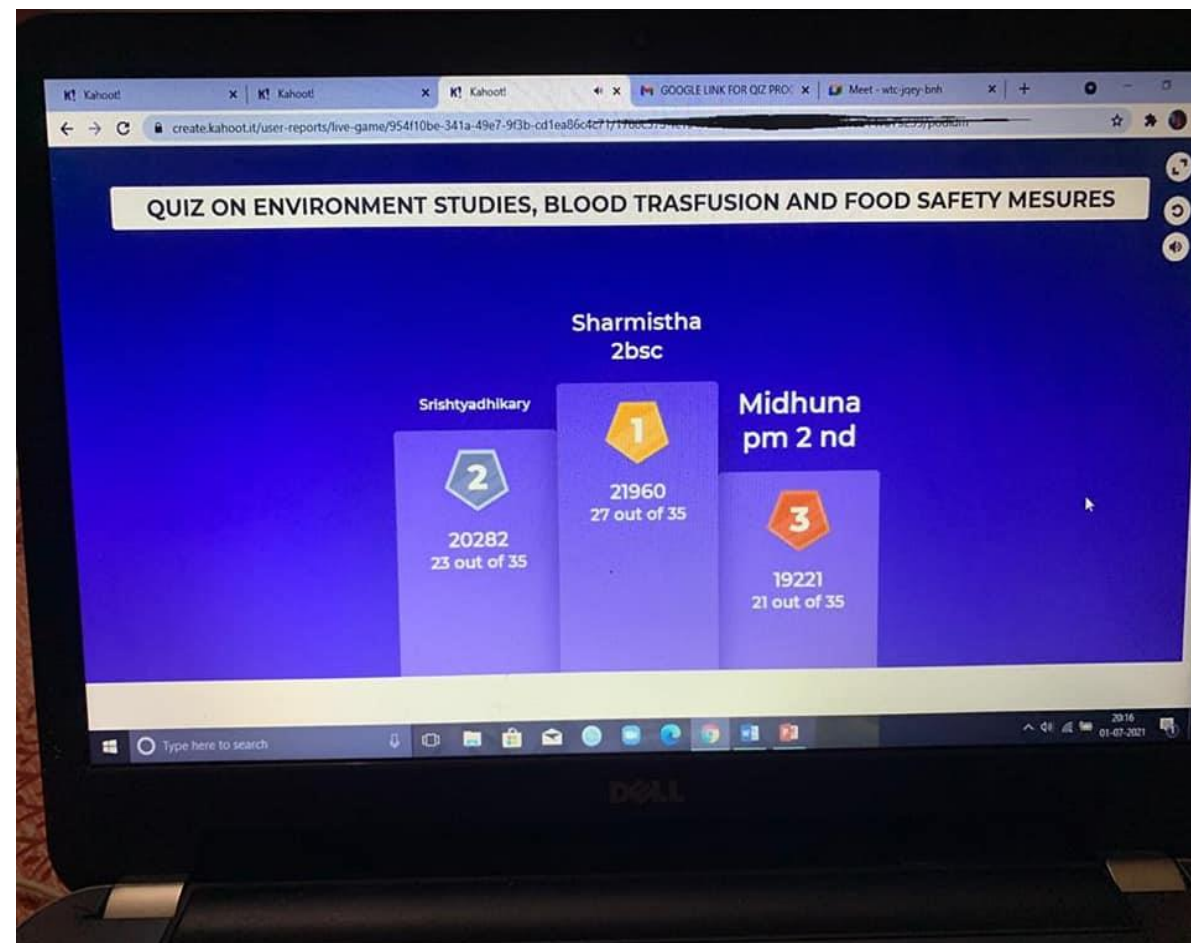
K! Kahoot! × K! Kahoot! × K! Kahoot! × GOOGLE LINK FOR QIZ PRO × Meet - wtc-jqey-bnh × +

create.kahoot.it/user-reports/live-game/954f10be-341a-49e7-9f3b-cd1ea86c4c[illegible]

QUIZ ON ENVIRONMENT STUDIES, BLOOD TRASFUSION AND FOOD SAFETY MESURES

Sharmistha 2bsc

Srishtyadhikary

Midhuna pm 2 nd

1

21960
27 out of 35

2

20282
23 out of 35

3

19221
21 out of 35

Type here to search

20:16
01-07-2021

DELL